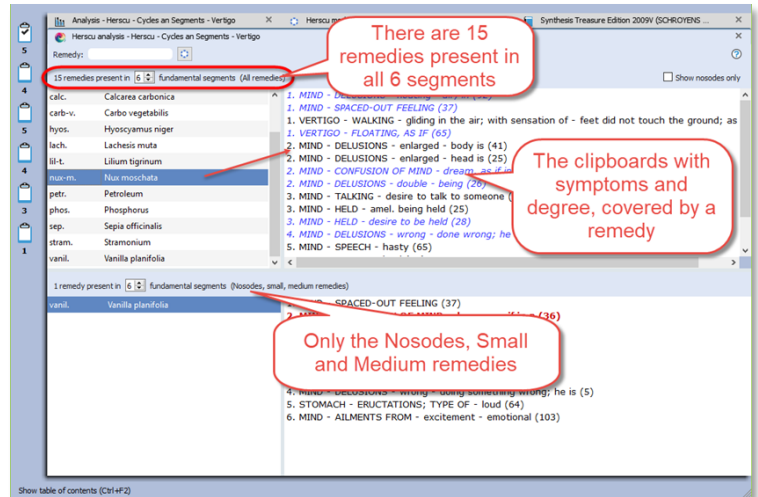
Analysis - Herscu - Cycles an Segments - Vertigo
Herscu m
Synthesis Treasure Edition 2009V (SCHROYENS

Herscu analysis - Herscu - Cycles an Segments - Vertigo
Remedy:

There are 15 remedies present in all 6 segments

15 remedies present in 6 fundamental segments (All remedies)
Show nosodes only

5
4
5
4
3
1

calc. Calcarea carbonica
carb-v. Carbo vegetabilis
hyos. Hyoscyamus niger
lach. Lachesis muta
lil-t. Lilium tigrinum
nux-m. Nux moschata
petr. Petroleum
phos. Phosphorus
sep. Sepia officinalis
stram. Stramonium
vanil. Vanilla planifolia

1. MIND - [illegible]
1. MIND - SPACED-OUT FEELING (37)
1. VERTIGO - WALKING - gliding in the air; with sensation of - feet did not touch the ground; as
1. VERTIGO - FLOATING, AS IF (65)
2. MIND - DELUSIONS - enlarged - body is (41)
2. MIND - DELUSIONS - enlarged - head is (25)
2. MIND - CONFUSION OF MIND - dream, as if in
2. MIND - DELUSIONS - double - being (26)
3. MIND - TALKING - desire to talk to someone (
3. MIND - HELD - amel. being held (25)
3. MIND - HELD - desire to be held (28)
4. MIND - DELUSIONS - wrong - done wrong; he
5. MIND - SPEECH - hasty (65)

The clipboards with symptoms and degree, covered by a remedy

1 remedy present in 6 fundamental segments (Nosodes, small, medium remedies)
vanil. Vanilla planifolia

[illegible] - SPACED-OUT FEELING (37)
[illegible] (36)

Only the Nosodes, Small and Medium remedies

4. MIND - DELUSIONS - wrong - doing something wrong; he is (5)
5. STOMACH - ERUCTATIONS; TYPE OF - loud (64)
6. MIND - AILMENTS FROM - excitement - emotional (103)

Show table of contents (Ctrl+F2)